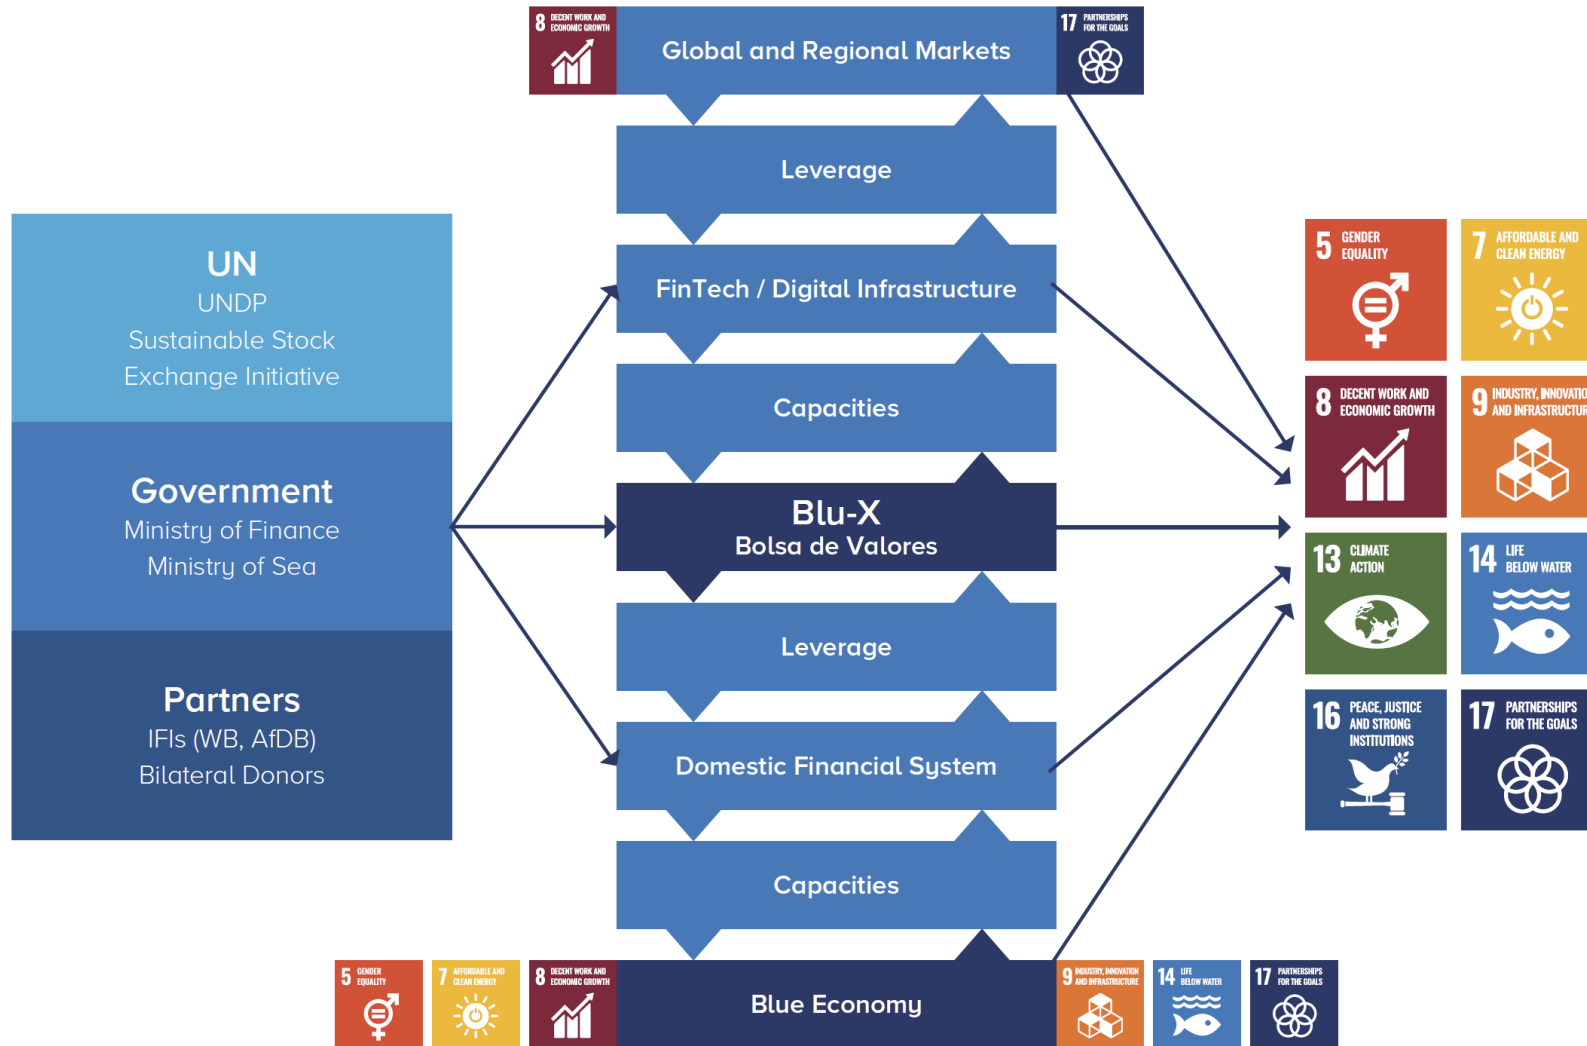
8 DECENT WORK AND ECONOMIC GROWTH

Global and Regional Markets

17 PARTNERSHIPS FOR THE GOALS

Leverage

FinTech / Digital Infrastructure

Capacities

Blu-X
Bolsa de Valores

Leverage

Domestic Financial System

Capacities

5 GENDER EQUALITY

7 AFFORDABLE AND CLEAN ENERGY

8 DECENT WORK AND ECONOMIC GROWTH

Blue Economy

9 INDUSTRY, INNOVATION AND INFRASTRUCTURE

14 LIFE BELOW WATER

17 PARTNERSHIPS FOR THE GOALS

UN
UNDP
Sustainable Stock Exchange Initiative

Government
Ministry of Finance
Ministry of Sea

Partners
IFIs (WB, AfDB)
Bilateral Donors

5 GENDER EQUALITY

7 AFFORDABLE AND CLEAN ENERGY

8 DECENT WORK AND ECONOMIC GROWTH

9 INDUSTRY, INNOVATIO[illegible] AND INFRASTRUCTUR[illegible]

13 CLIMATE ACTION

14 LIFE BELOW WATER

16 PEACE, JUSTICE AND STRONG INSTITUTIONS

17 PARTNERSHIPS FOR THE GOALS